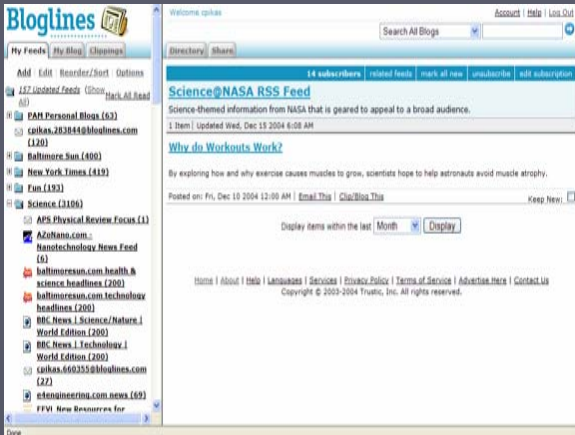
Bloglines

My Feeds | My Blog | Clippings

Add | Edit | Reorder/Sort | Options

157 Updated Feeds (Show All) Mark All Read

PAM Personal Blogs (63)
cpikas.283844@bloglines.com (120)
Baltimore Sun (400)
New York Times (419)
Fun (193)
Science (3106)
APS Physical Review Focus (1)
AZoNano.com - Nanotechnology News Feed (6)
baltimoresun.com health & science headlines (200)
baltimoresun.com technology headlines (200)
BBC News | Science/Nature | World Edition (200)
BBC News | Technology | World Edition (200)
cpikas.660355@bloglines.com (27)
e4engineering.com news (69)
EEVL New Resources for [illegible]

Welcome cpikas

Account | Help | Log Out

Search All Blogs

Directory | Share

14 subscribers | related feeds | mark all new | unsubscribe | edit subscription

Science@NASA RSS Feed

Science-themed information from NASA that is geared to appeal to a broad audience.

1 Item | Updated Wed, Dec 15 2004 6:08 AM

Why do Workouts Work?

By exploring how and why exercise causes muscles to grow, scientists hope to help astronauts avoid muscle atrophy.

Posted on: Fri, Dec 10 2004 12:00 AM | Email This | Clip/Blog This

Keep New:

Display items within the last Month Display

Home | About | Help | Languages | Services | Privacy Policy | Terms of Service | Advertise Here | Contact Us

Copyright © 2003-2004 Trustic, Inc. All rights reserved.

Done